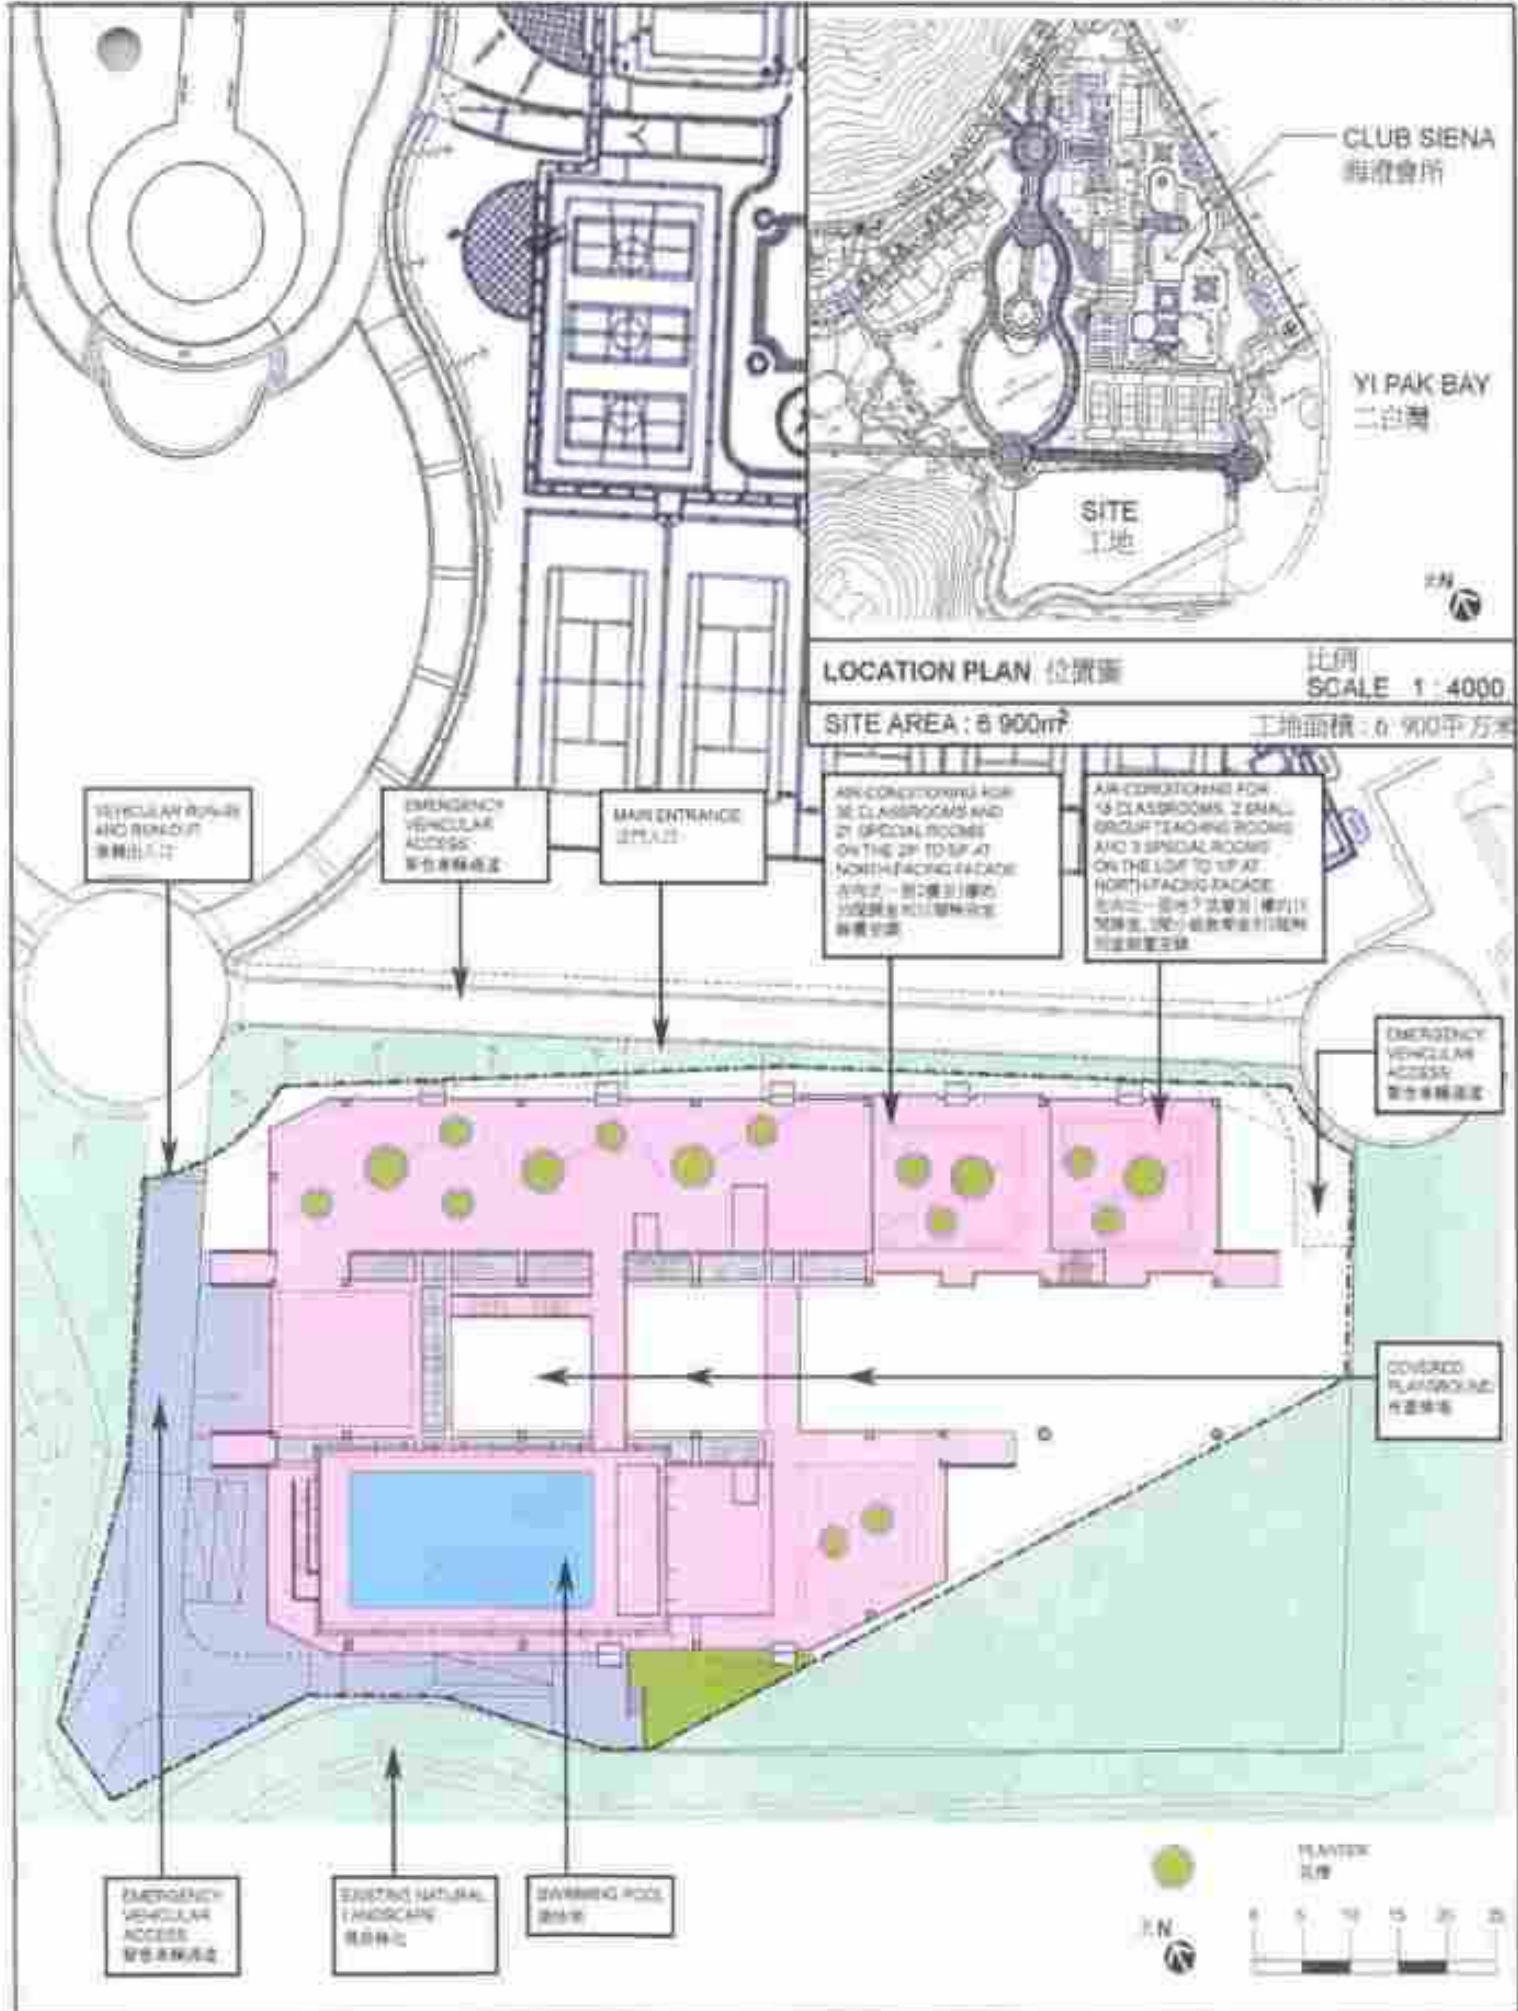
CLUB SIENA
海澄會所

YI PAK BAY
二白灣

SITE
工地

N

LOCATION PLAN 位置圖

比例
SCALE 1 : 4000

SITE AREA : 6 900m²

工地面積 : 6 900平方米

VEHICULAR RUN-IN AND RUN-OUT
車輛出入口

EMERGENCY VEHICULAR ACCESS
緊急車輛通道

MAIN ENTRANCE
正門入口

AIR-CONDITIONING FOR 30 CLASSROOMS AND 21 SPECIAL ROOMS ON THE 2/F TO 5/F AT NORTH-FACING FACADE
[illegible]

AIR-CONDITIONING FOR 18 CLASSROOMS, 2 SMALL GROUP TEACHING ROOMS AND 3 SPECIAL ROOMS ON THE LG/F TO 1/F AT NORTH-FACING FACADE
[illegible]

EMERGENCY VEHICULAR ACCESS
緊急車輛通道

COVERED PLAYGROUND
有蓋操場

EMERGENCY VEHICULAR ACCESS
緊急車輛通道

EXISTING NATURAL LANDSCAPE
現存綠化

SWIMMING POOL
游泳池

PLANTER
花槽

N

0 5 10 15 20 25